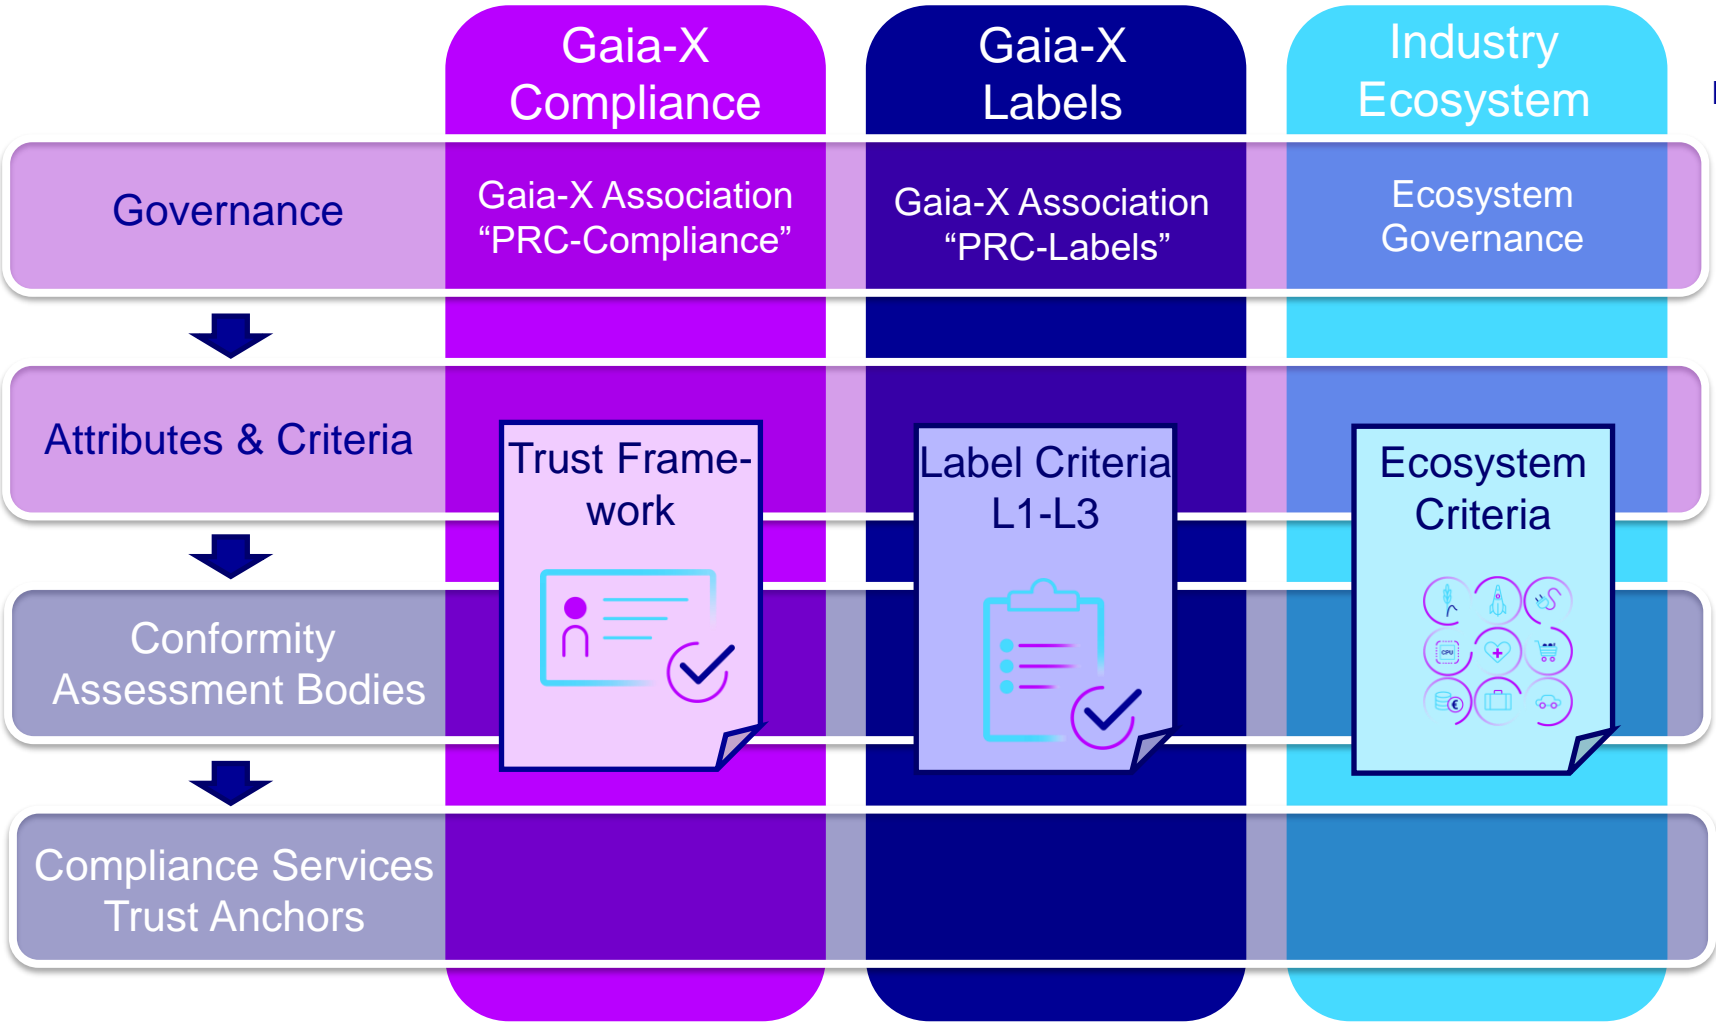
Gaia-X Compliance

Gaia-X Labels

Industry Ecosystem

Governance

Gaia-X Association “PRC-Compliance”

Gaia-X Association “PRC-Labels”

Ecosystem Governance

Attributes & Criteria

Trust Framework

Label Criteria L1-L3

Ecosystem Criteria

CPU

Conformity Assessment Bodies

Compliance Services Trust Anchors